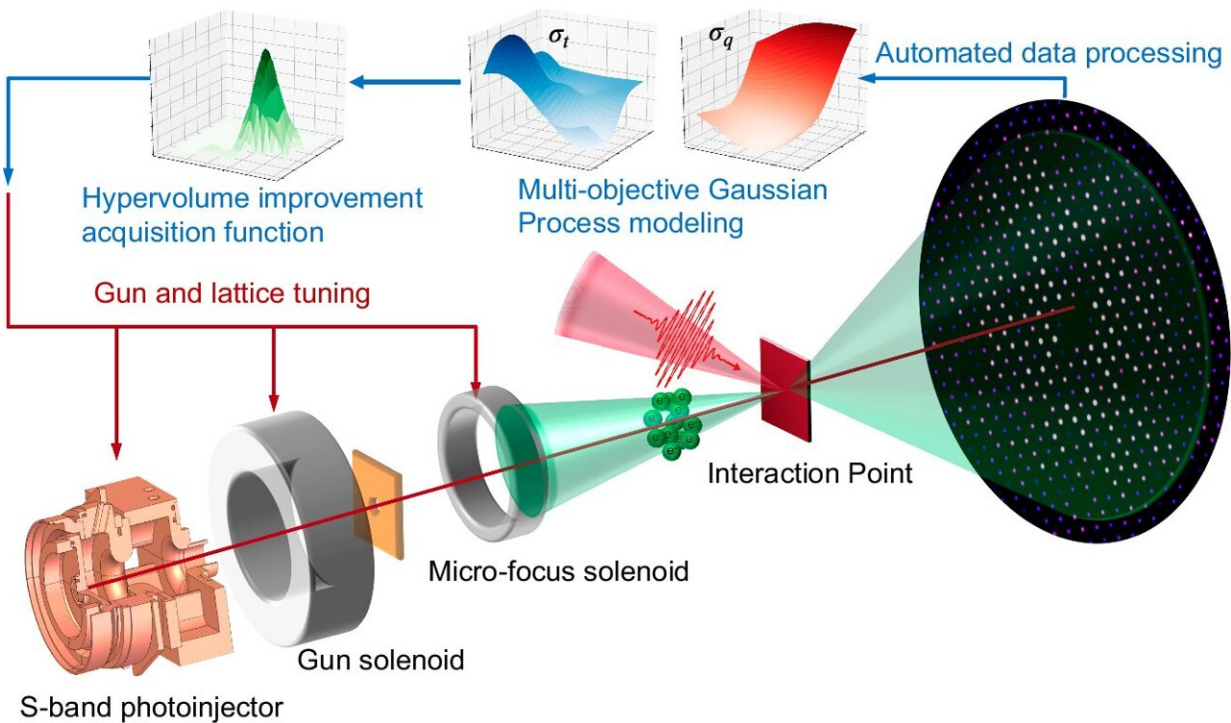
$\sigma_t$

$\sigma_q$

Automated data processing

Hypervolume improvement acquisition function

Multi-objective Gaussian Process modeling

Gun and lattice tuning

Interaction Point

Micro-focus solenoid

Gun solenoid

S-band photoinjector